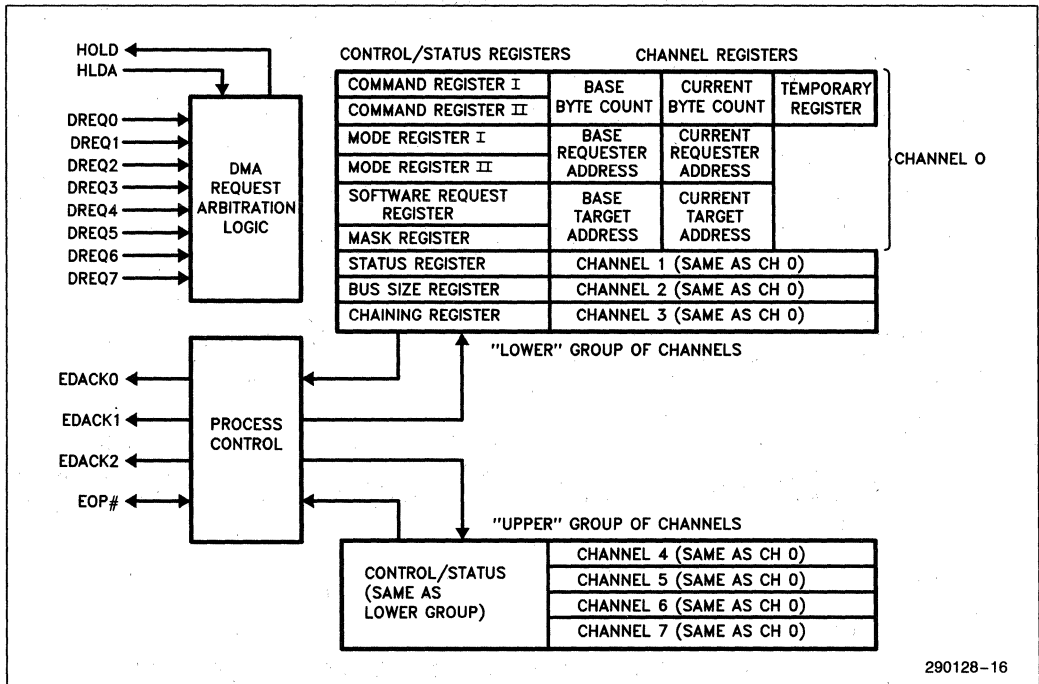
HOLD
HLDA
DREQ0
DREQ1
DREQ2
DREQ3
DREQ4
DREQ5
DREQ6
DREQ7

DMA REQUEST ARBITRATION LOGIC

CONTROL/STATUS REGISTERS
CHANNEL REGISTERS

| COMMAND REGISTER I | BASE BYTE COUNT | CURRENT BYTE COUNT | TEMPORARY REGISTER |
|---|---|---|---|
| COMMAND REGISTER II | | | |
| MODE REGISTER I | BASE REQUESTER ADDRESS | CURRENT REQUESTER ADDRESS | |
| MODE REGISTER II | | | |
| SOFTWARE REQUEST REGISTER | BASE TARGET ADDRESS | CURRENT TARGET ADDRESS | |
| MASK REGISTER | | | |
| STATUS REGISTER | CHANNEL 1 (SAME AS CH 0) | | |
| BUS SIZE REGISTER | CHANNEL 2 (SAME AS CH 0) | | |
| CHAINING REGISTER | CHANNEL 3 (SAME AS CH 0) | | |

CHANNEL 0

"LOWER" GROUP OF CHANNELS

EDACK0
EDACK1
EDACK2
EOP#

PROCESS CONTROL

"UPPER" GROUP OF CHANNELS

| CONTROL/STATUS (SAME AS LOWER GROUP) | CHANNEL 4 (SAME AS CH 0) |
|---|---|
| | CHANNEL 5 (SAME AS CH 0) |
| | CHANNEL 6 (SAME AS CH 0) |
| | CHANNEL 7 (SAME AS CH 0) |

290128–16